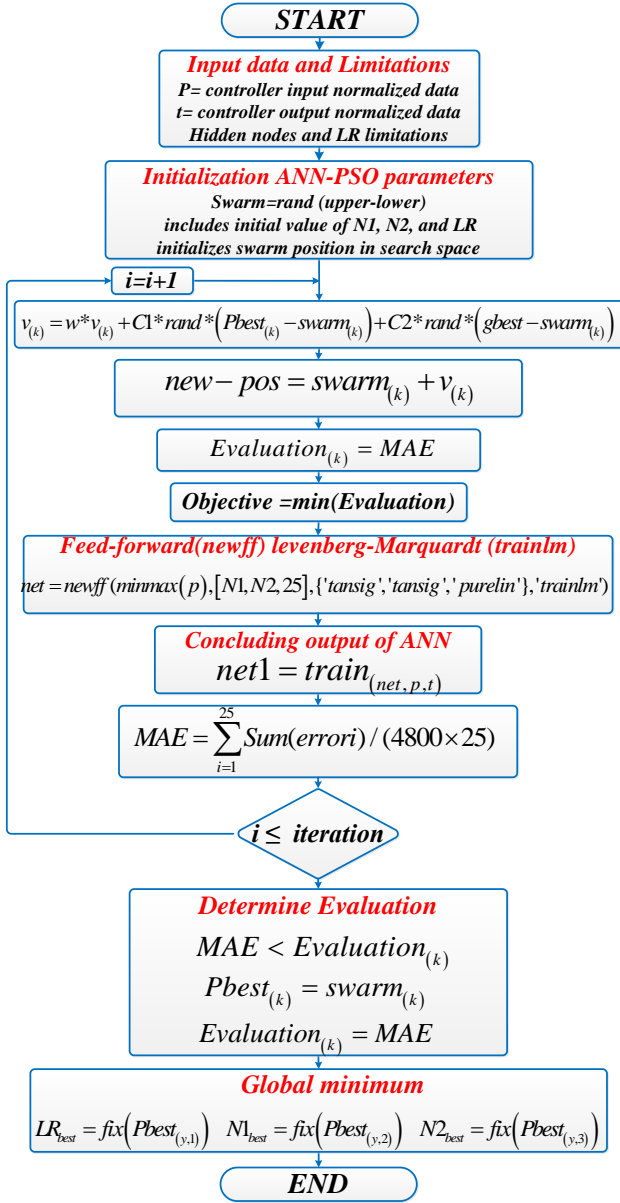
START

Input data and Limitations
P= controller input normalized data
t= controller output normalized data
Hidden nodes and LR limitations

Initialization ANN-PSO parameters
Swarm=rand (upper-lower)
includes initial value of N1, N2, and LR
initializes swarm position in search space

i=i+1

$v_{(k)} = w * v_{(k)} + C1 * rand * \left(Pbest_{(k)} - swarm_{(k)}\right) + C2 * rand * \left(gbest - swarm_{(k)}\right)$

$new-pos = swarm_{(k)} + v_{(k)}$

$Evaluation_{(k)} = MAE$

Objective =min(Evaluation)

Feed-forward(newff) levenberg-Marquardt (trainlm)
$net = newff(minmax(p), [N1, N2, 25], \{'tansig', 'tansig', 'purelin'\}, 'trainlm')$

Concluding output of ANN
$net1 = train_{(net,p,t)}$

$MAE = \sum_{i=1}^{25} Sum(errori) / (4800 \times 25)$

$i \leq$ iteration

Determine Evaluation
$MAE < Evaluation_{(k)}$
$Pbest_{(k)} = swarm_{(k)}$
$Evaluation_{(k)} = MAE$

Global minimum
$LR_{best} = fix\left(Pbest_{(y,1)}\right)$ $N1_{best} = fix\left(Pbest_{(y,2)}\right)$ $N2_{best} = fix\left(Pbest_{(y,3)}\right)$

END